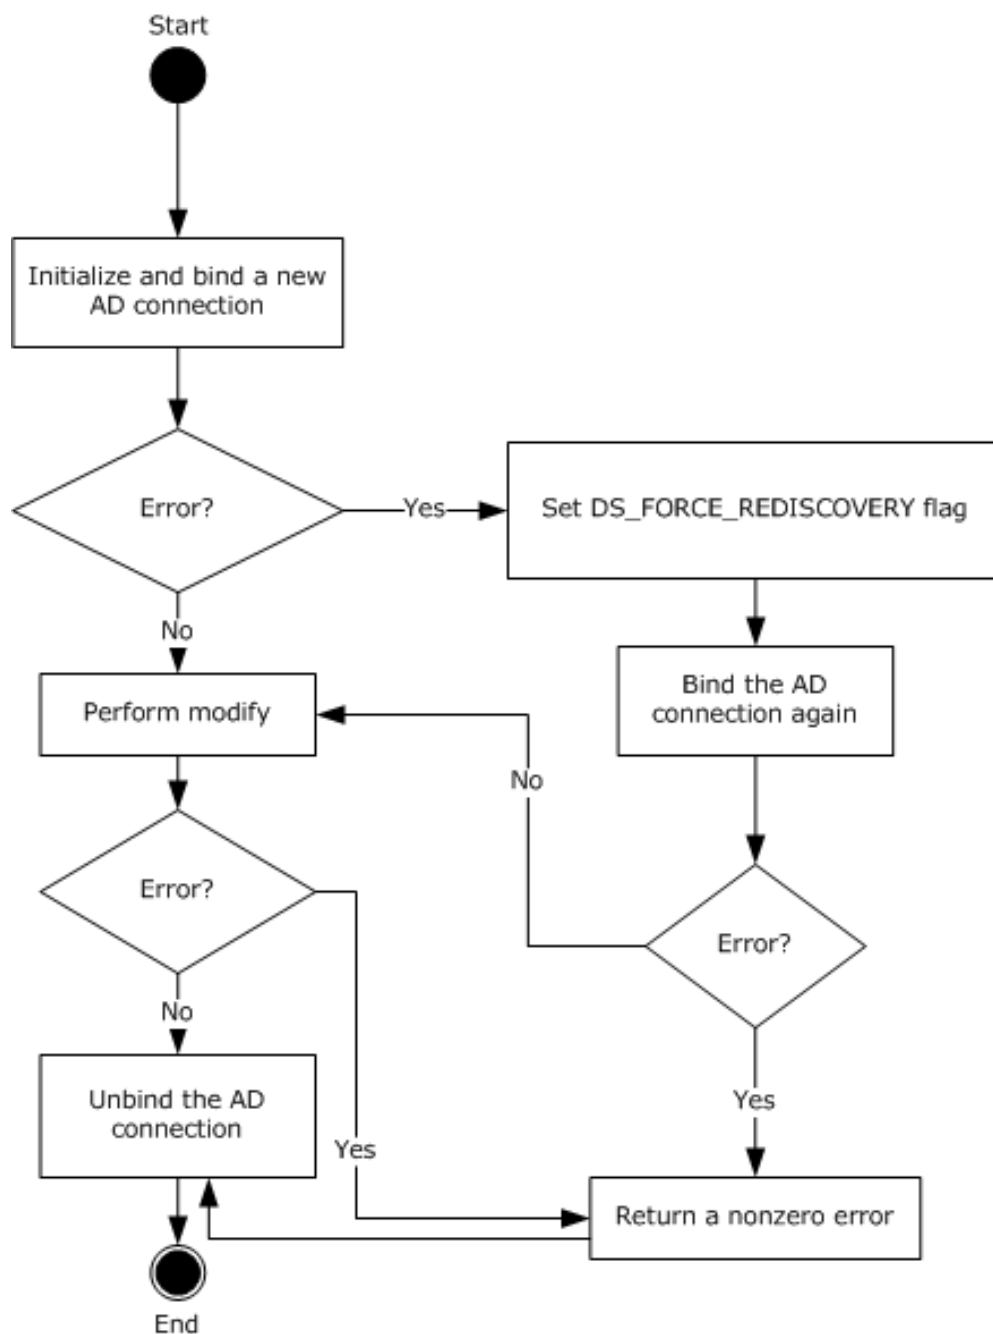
Start

Initialize and bind a new AD connection

Error?

Yes

Set DS_FORCE_REDISCOVERY flag

No

Perform modify

Bind the AD connection again

No

Error?

Error?

No

Yes

Unbind the AD connection

Yes

Return a nonzero error

End